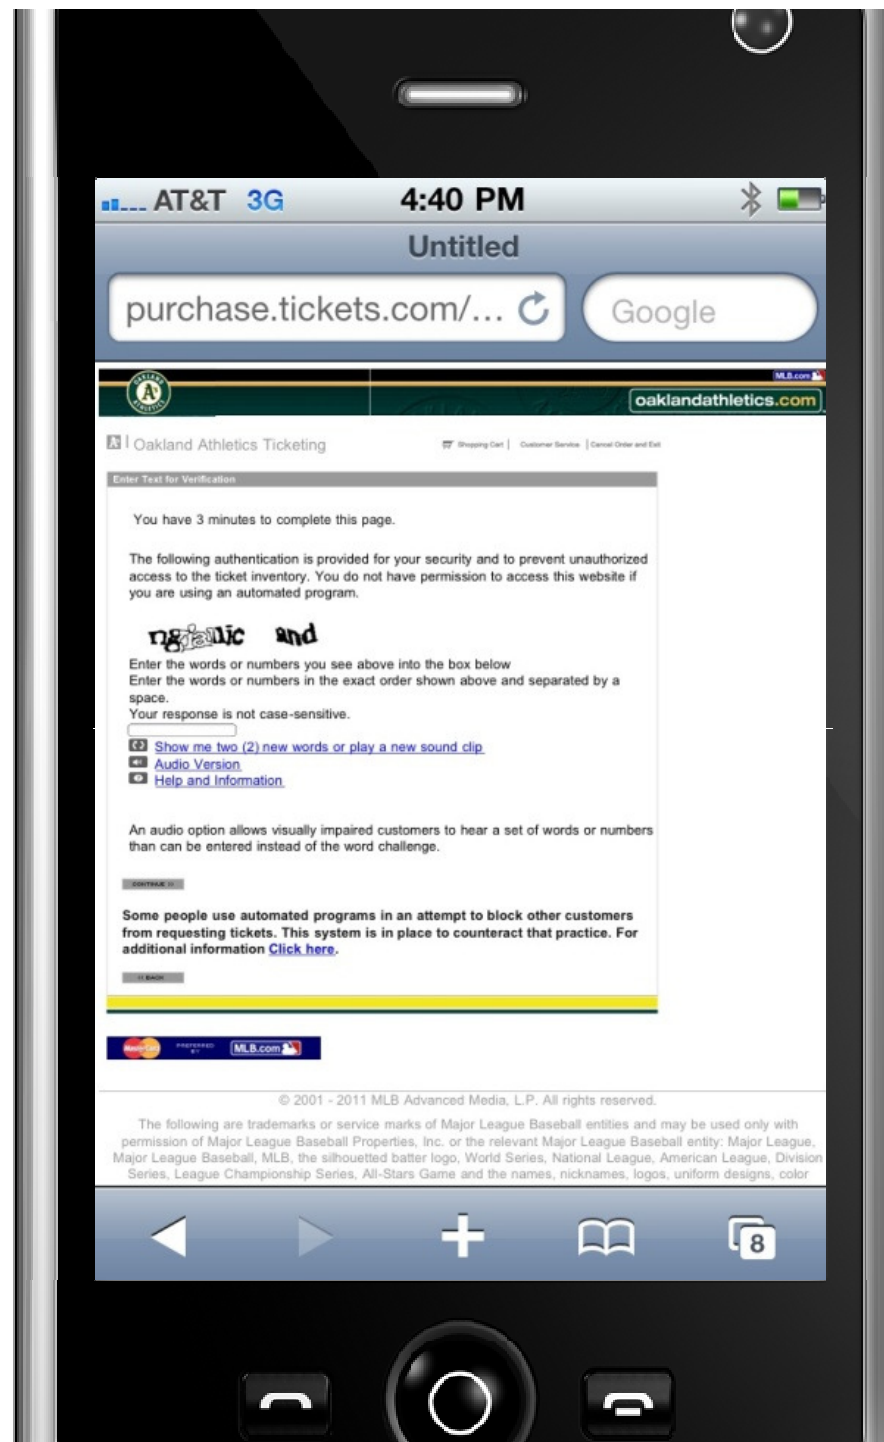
AT&T 3G 4:40 PM

Untitled

purchase.tickets.com/...

Google

MLB.com

oaklandathletics.com

Oakland Athletics Ticketing

Shopping Cart | Customer Service | Cancel Order and Exit

Enter Text for Verification

You have 3 minutes to complete this page.

The following authentication is provided for your security and to prevent unauthorized access to the ticket inventory. You do not have permission to access this website if you are using an automated program.

ngiaulc and

Enter the words or numbers you see above into the box below
Enter the words or numbers in the exact order shown above and separated by a space.
Your response is not case-sensitive.

Show me two (2) new words or play a new sound clip
Audio Version
Help and Information

An audio option allows visually impaired customers to hear a set of words or numbers than can be entered instead of the word challenge.

CONTINUE >>

Some people use automated programs in an attempt to block other customers from requesting tickets. This system is in place to counteract that practice. For additional information Click here.

<< BACK

MasterCard PREFERRED BY MLB.com

© 2001 - 2011 MLB Advanced Media, L.P. All rights reserved.

The following are trademarks or service marks of Major League Baseball entities and may be used only with permission of Major League Baseball Properties, Inc. or the relevant Major League Baseball entity: Major League, Major League Baseball, MLB, the silhouetted batter logo, World Series, National League, American League, Division Series, League Championship Series, All-Stars Game and the names, nicknames, logos, uniform designs, color

8